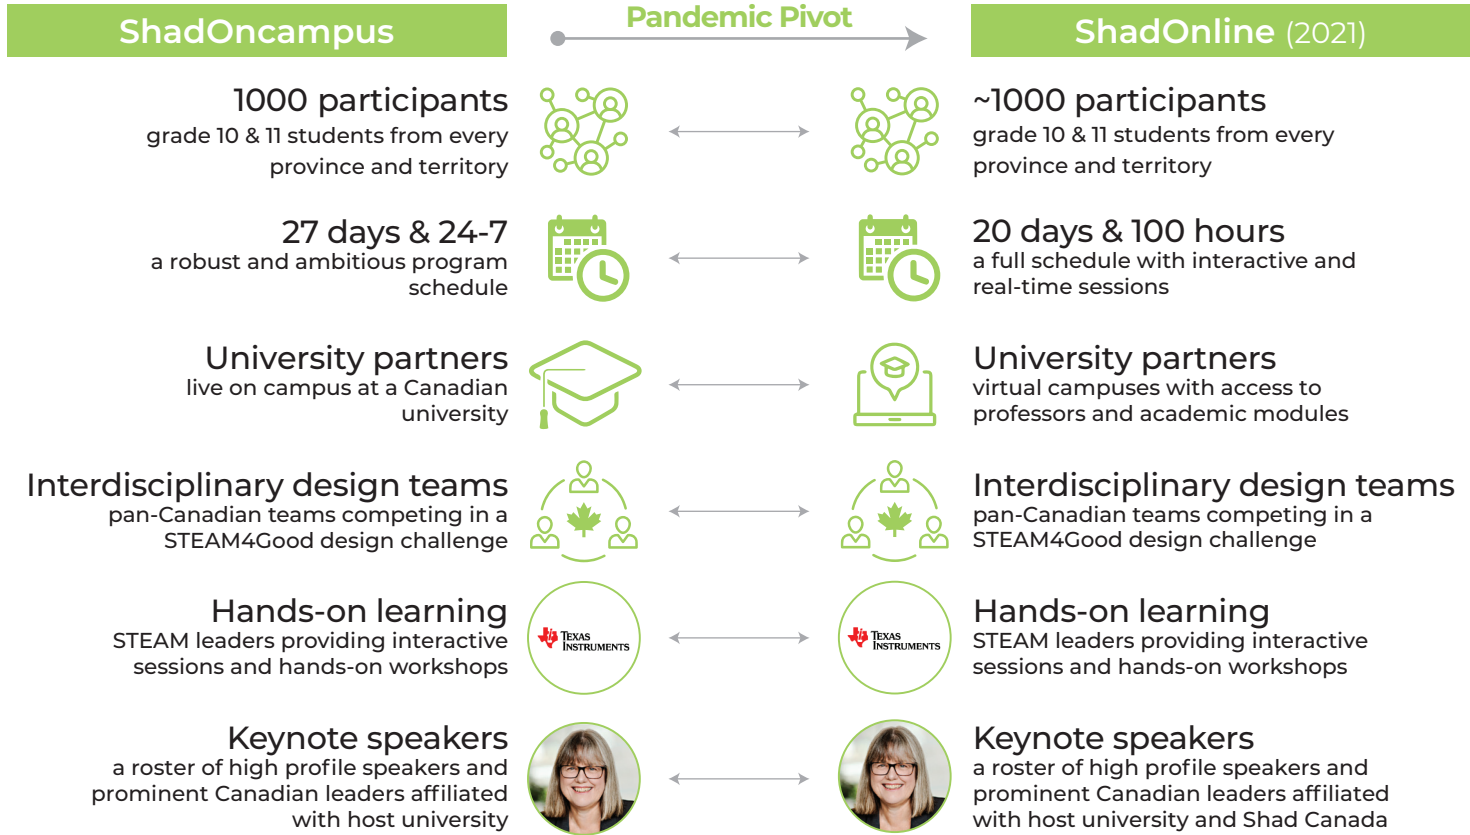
ShadOncampus

Pandemic Pivot

ShadOnline (2021)

1000 participants
grade 10 & 11 students from every province and territory

~1000 participants
grade 10 & 11 students from every province and territory

27 days & 24-7
a robust and ambitious program schedule

20 days & 100 hours
a full schedule with interactive and real-time sessions

University partners
live on campus at a Canadian university

University partners
virtual campuses with access to professors and academic modules

Interdisciplinary design teams
pan-Canadian teams competing in a STEAM4Good design challenge

Interdisciplinary design teams
pan-Canadian teams competing in a STEAM4Good design challenge

Hands-on learning
STEAM leaders providing interactive sessions and hands-on workshops

Texas Instruments

Texas Instruments

Hands-on learning
STEAM leaders providing interactive sessions and hands-on workshops

Keynote speakers
a roster of high profile speakers and prominent Canadian leaders affiliated with host university

Keynote speakers
a roster of high profile speakers and prominent Canadian leaders affiliated with host university and Shad Canada